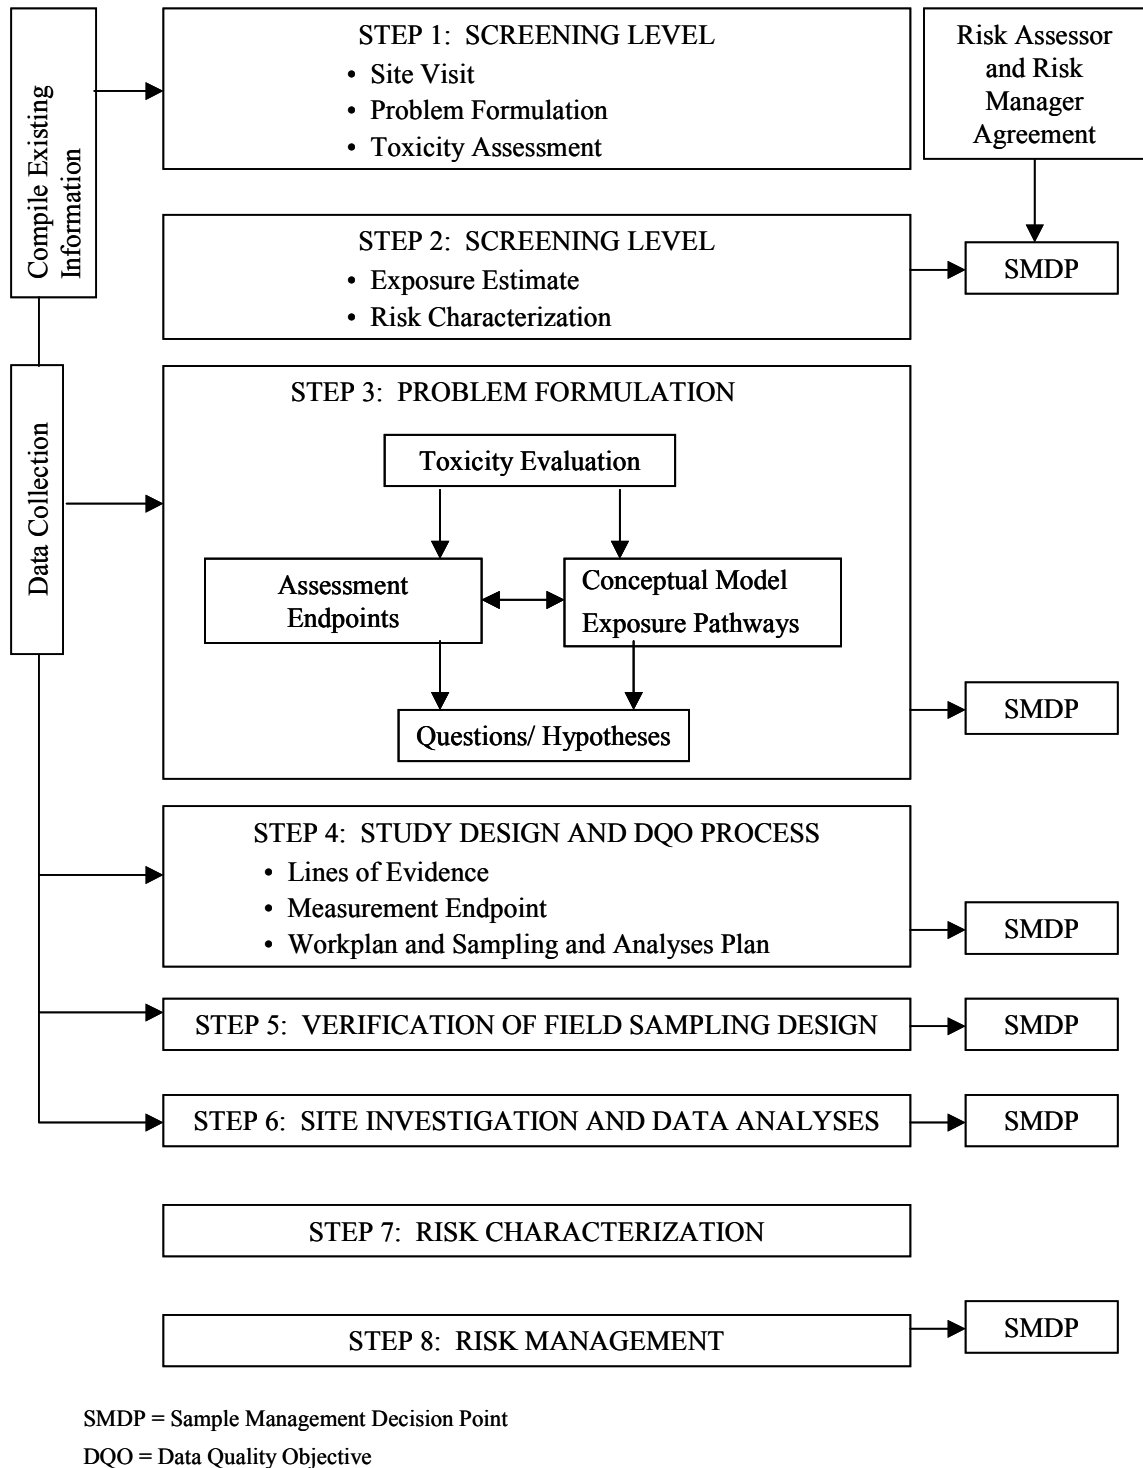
Compile Existing Information

STEP 1: SCREENING LEVEL
• Site Visit
• Problem Formulation
• Toxicity Assessment

Risk Assessor and Risk Manager Agreement

STEP 2: SCREENING LEVEL
• Exposure Estimate
• Risk Characterization

SMDP

Data Collection

STEP 3: PROBLEM FORMULATION

Toxicity Evaluation

Assessment Endpoints

Conceptual Model Exposure Pathways

Questions/ Hypotheses

SMDP

STEP 4: STUDY DESIGN AND DQO PROCESS
• Lines of Evidence
• Measurement Endpoint
• Workplan and Sampling and Analyses Plan

SMDP

STEP 5: VERIFICATION OF FIELD SAMPLING DESIGN

SMDP

STEP 6: SITE INVESTIGATION AND DATA ANALYSES

SMDP

STEP 7: RISK CHARACTERIZATION

STEP 8: RISK MANAGEMENT

SMDP

SMDP = Sample Management Decision Point

DQO = Data Quality Objective